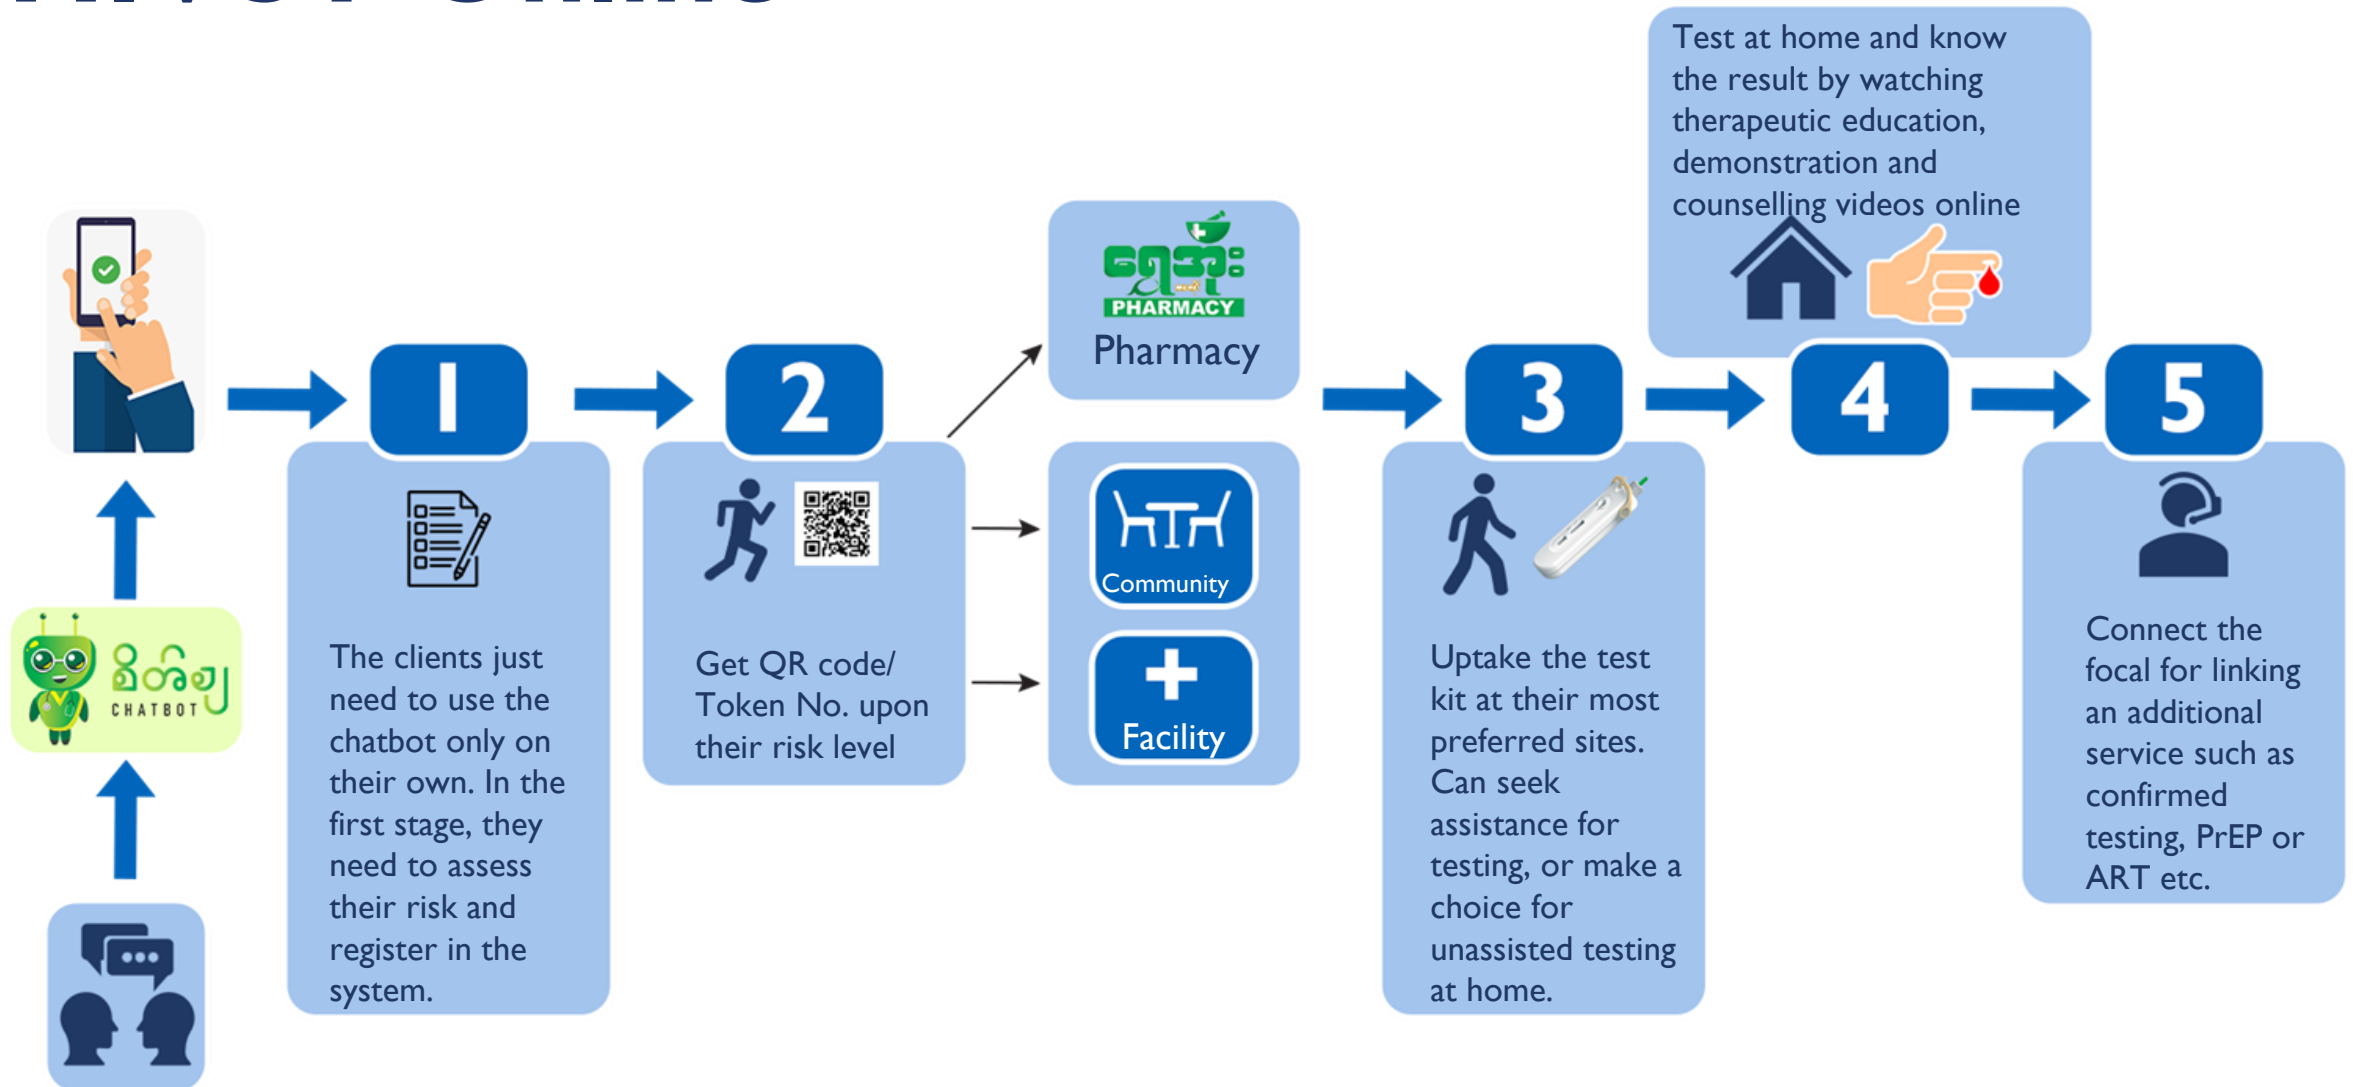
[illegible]

CHATBOT

1

The clients just need to use the chatbot only on their own. In the first stage, they need to assess their risk and register in the system.

2

Get QR code/ Token No. upon their risk level

PHARMACY

Pharmacy

Community

Facility

3

Uptake the test kit at their most preferred sites. Can seek assistance for testing, or make a choice for unassisted testing at home.

Test at home and know the result by watching therapeutic education, demonstration and counselling videos online

4

5

Connect the focal for linking an additional service such as confirmed testing, PrEP or ART etc.